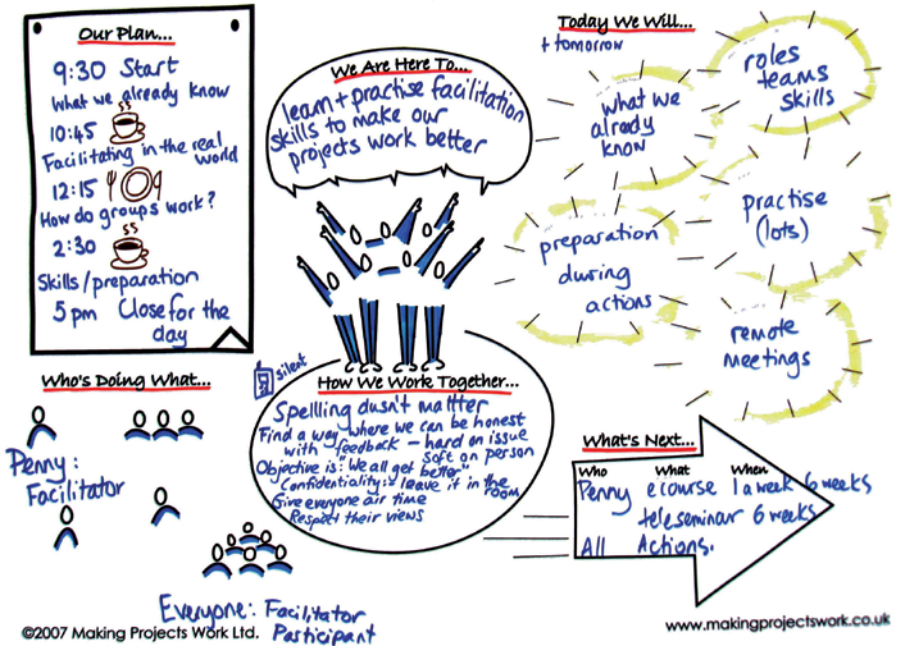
Our Plan...

9:30 Start
What we already know
10:45
Facilitating in the real world
12:15
How do groups work?
2:30
Skills / preparation
5pm Close for the day

We Are Here To...
learn + practise facilitation skills to make our projects work better

Today We Will...
+ tomorrow

what we already know

roles teams skills

preparation during actions

practise (lots)

remote meetings

Who's Doing What...

Penny: Facilitator

Everyone: Facilitator Participant

silent

How We Work Together...
Spelling dusn't matter
Find a way where we can be honest with feedback - hard on issue soft on person
Objective is: "We all get better"
Confidentiality: leave it in the room
Give everyone air time
Respect their views

What's Next...
| Who | What | When |
|---|---|---|
| Penny | ecourse | 1a week 6 weeks |
| | teleseminar | 6 weeks |
| All | Actions. | |

©2007 Making Projects Work Ltd.

www.makingprojectswork.co.uk